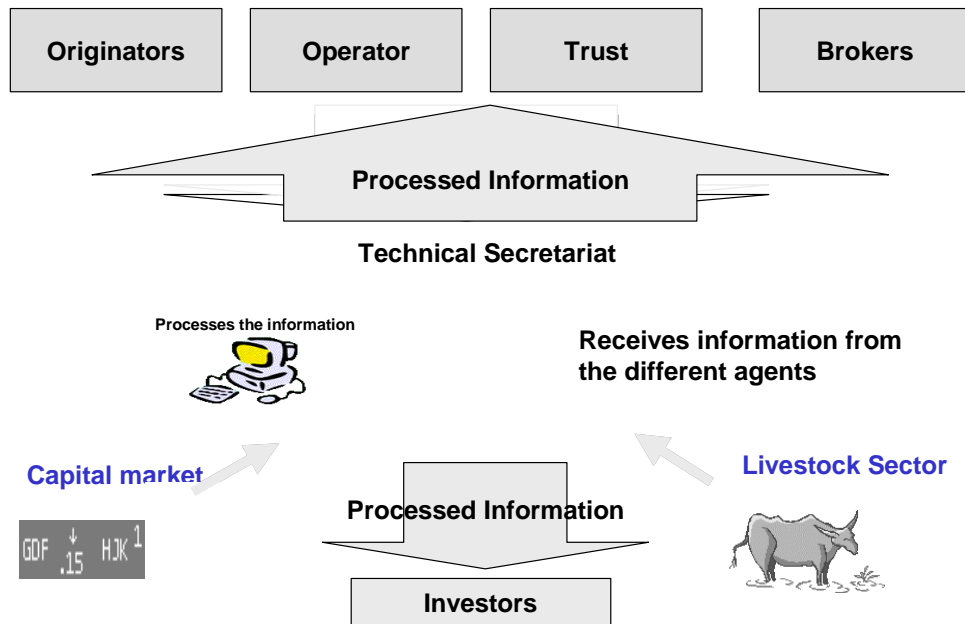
Originators

Operator

Trust

Brokers

Processed Information

Technical Secretariat

Processes the information

Receives information from the different agents

Capital market

Livestock Sector

Processed Information

GDF $\downarrow$ .15 HJK 1

Investors